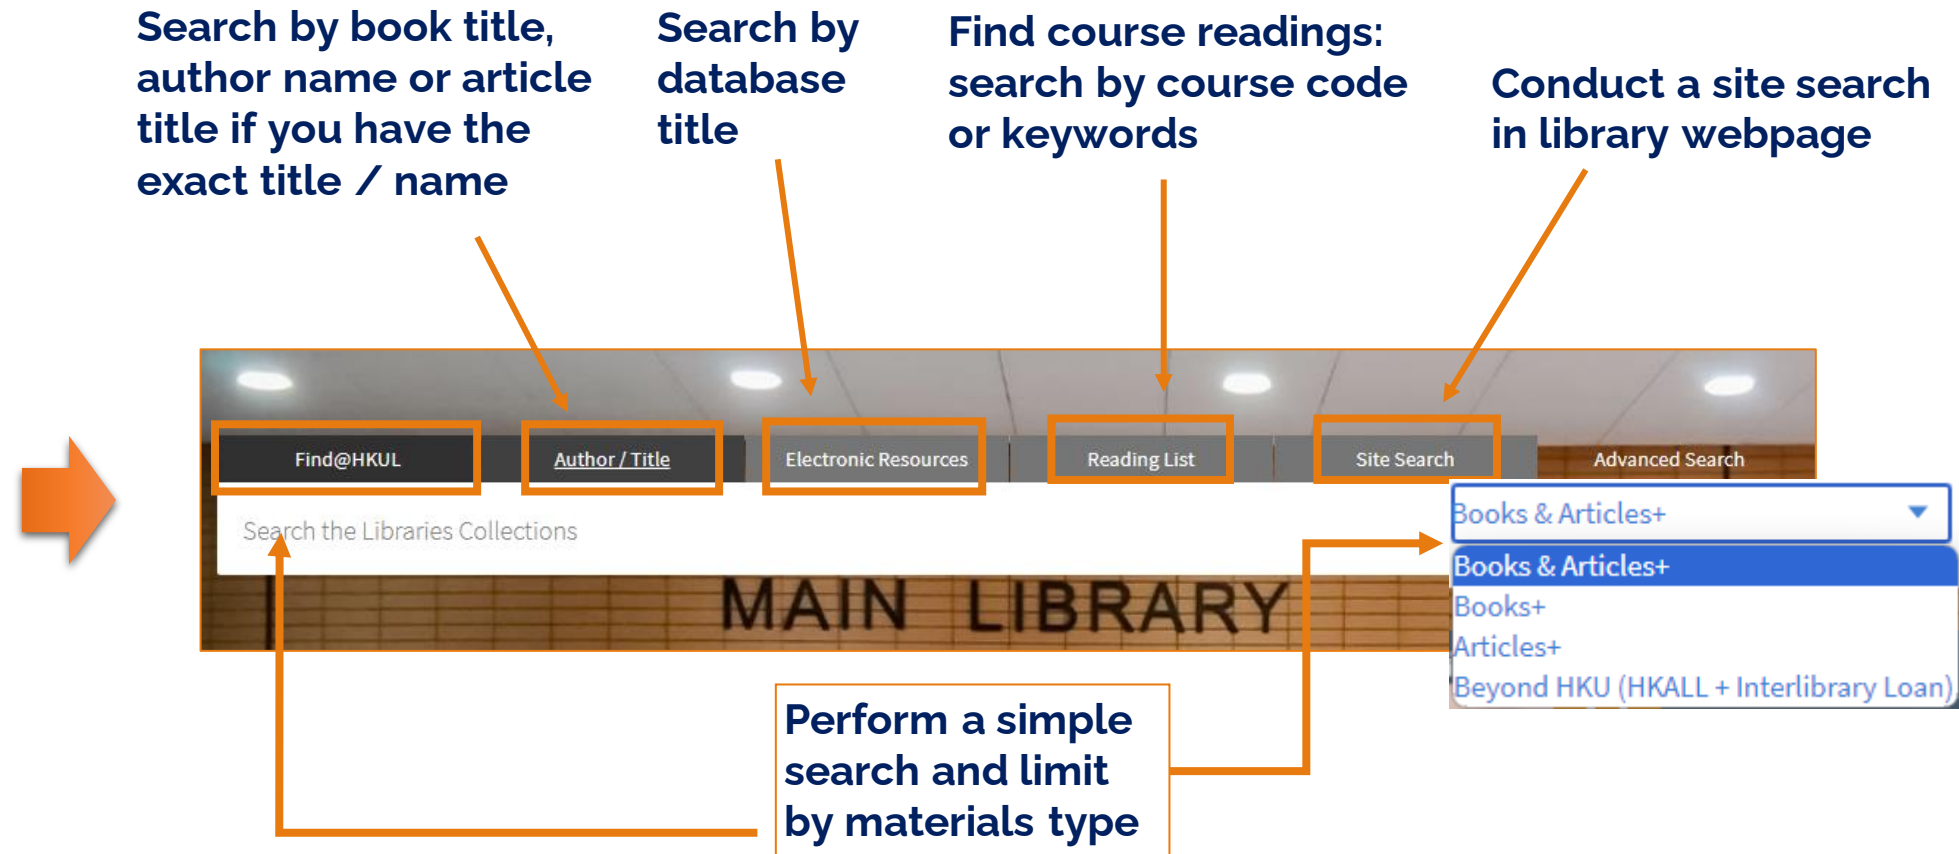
Search by book title, author name or article title if you have the exact title / name

Search by database title

Find course readings: search by course code or keywords

Conduct a site search in library webpage

Find@HKUL

Author / Title

Electronic Resources

Reading List

Site Search

Advanced Search

Search the Libraries Collections

Books & Articles+

Books & Articles+

Books+

Articles+

Beyond HKU (HKALL + Interlibrary Loan)

MAIN LIBRARY

Perform a simple search and limit by materials type